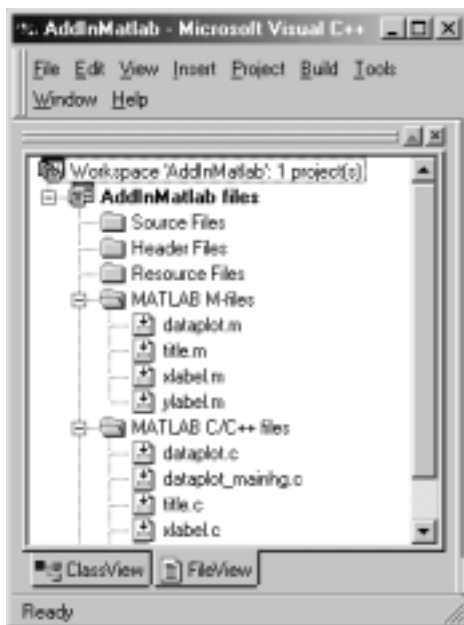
AddInMatlab - Microsoft Visual C++

File Edit View Insert Project Build Tools Window Help

Workspace 'AddInMatlab': 1 project(s)
AddInMatlab files
Source Files
Header Files
Resource Files
MATLAB M-files
dataplot.m
title.m
xlabel.m
ylabel.m
MATLAB C/C++ files
dataplot.c
dataplot_mainhg.c
title.c
xlabel.c

ClassView
FileView

Ready